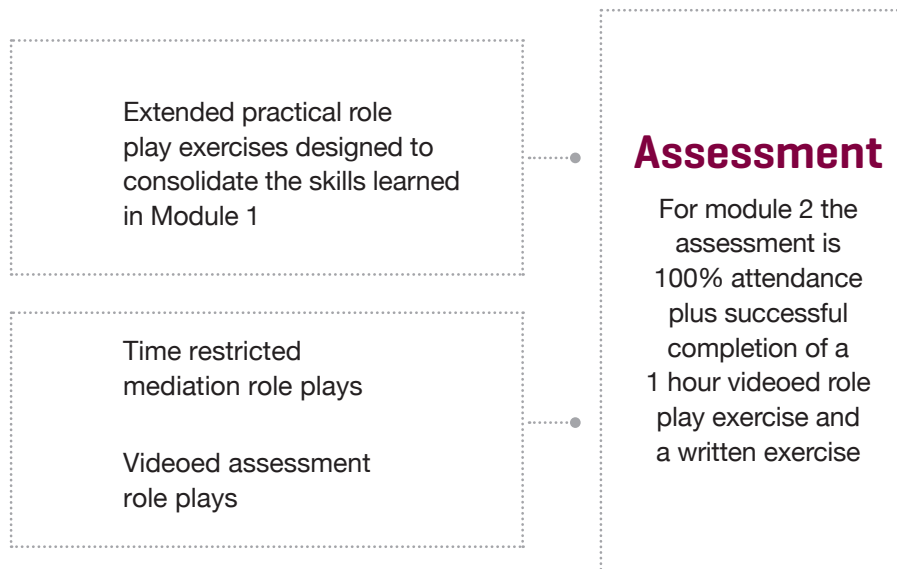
Extended practical role play exercises designed to consolidate the skills learned in Module 1

Time restricted mediation role plays

Videoed assessment role plays

Assessment

For module 2 the assessment is 100% attendance plus successful completion of a 1 hour videoed role play exercise and a written exercise